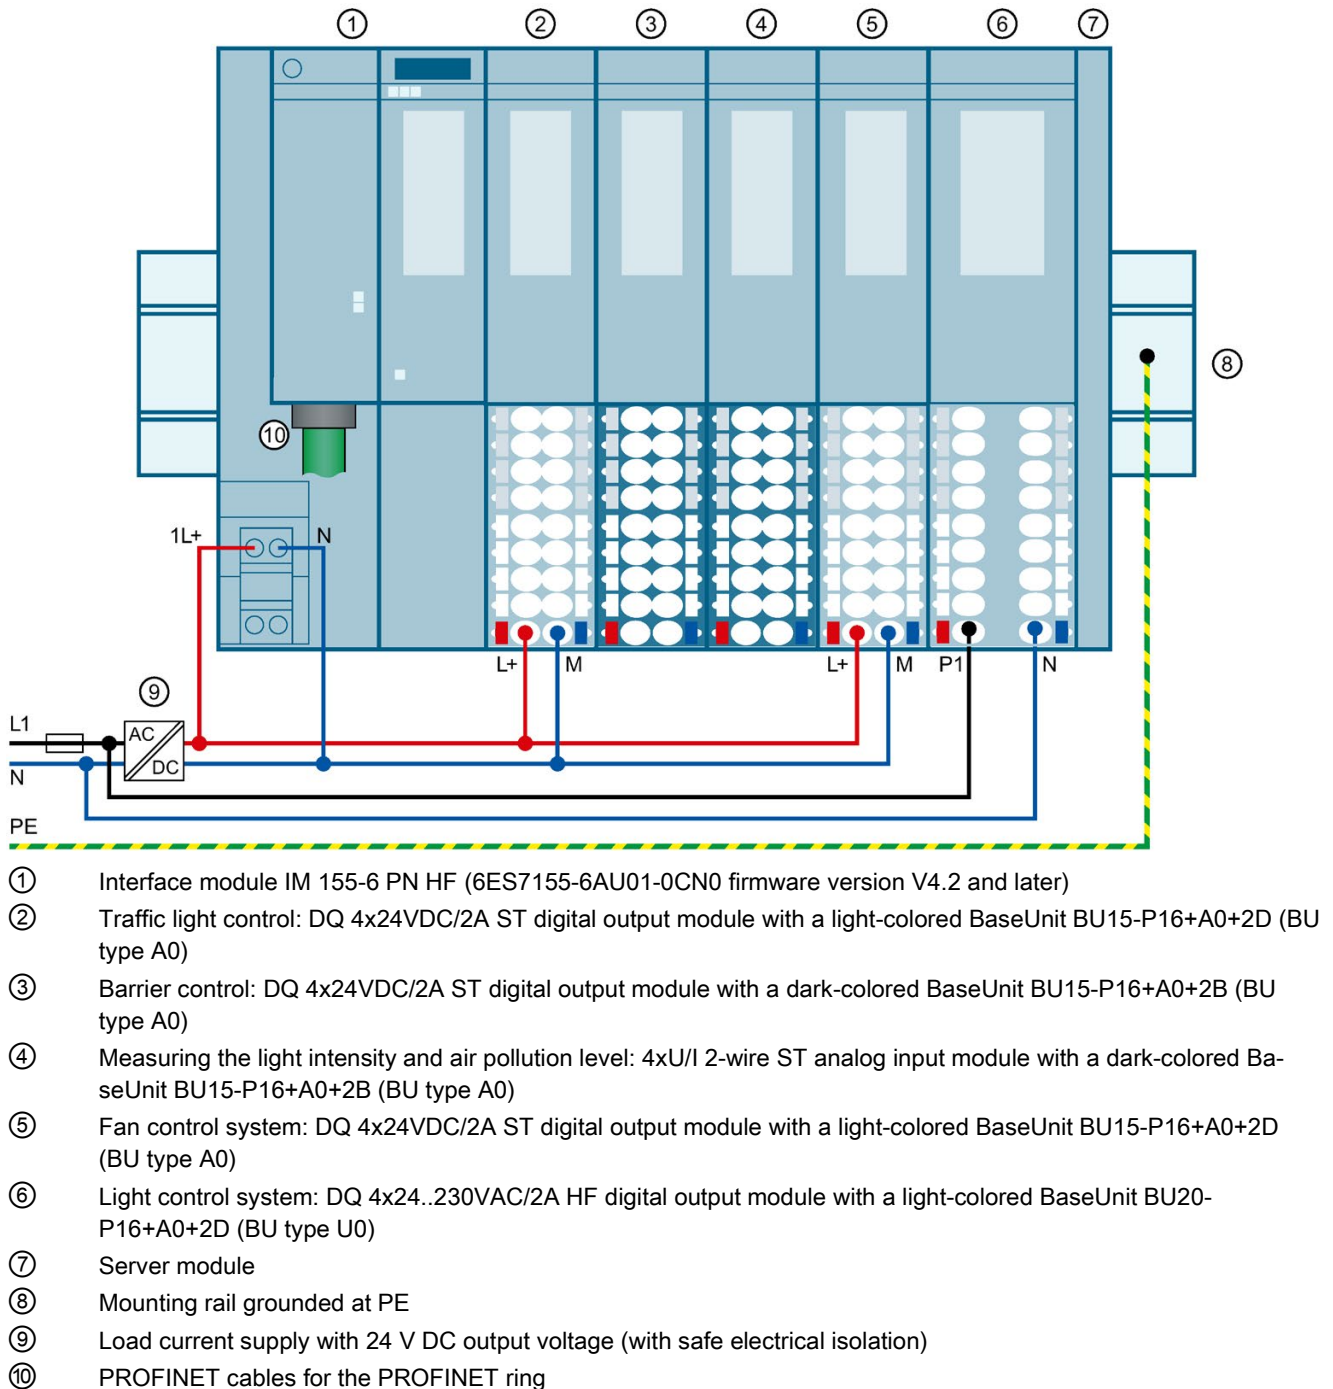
① ② ③ ④ ⑤ ⑥ ⑦

⑧

⑩

1L+ N

L+ M L+ M P1 N

⑨

L1

AC

DC

N

PE

① Interface module IM 155-6 PN HF (6ES7155-6AU01-0CN0 firmware version V4.2 and later)

② Traffic light control: DQ 4x24VDC/2A ST digital output module with a light-colored BaseUnit BU15-P16+A0+2D (BU type A0)

③ Barrier control: DQ 4x24VDC/2A ST digital output module with a dark-colored BaseUnit BU15-P16+A0+2B (BU type A0)

④ Measuring the light intensity and air pollution level: 4xU/I 2-wire ST analog input module with a dark-colored BaseUnit BU15-P16+A0+2B (BU type A0)

⑤ Fan control system: DQ 4x24VDC/2A ST digital output module with a light-colored BaseUnit BU15-P16+A0+2D (BU type A0)

⑥ Light control system: DQ 4x24..230VAC/2A HF digital output module with a light-colored BaseUnit BU20-P16+A0+2D (BU type U0)

⑦ Server module

⑧ Mounting rail grounded at PE

⑨ Load current supply with 24 V DC output voltage (with safe electrical isolation)

⑩ PROFINET cables for the PROFINET ring